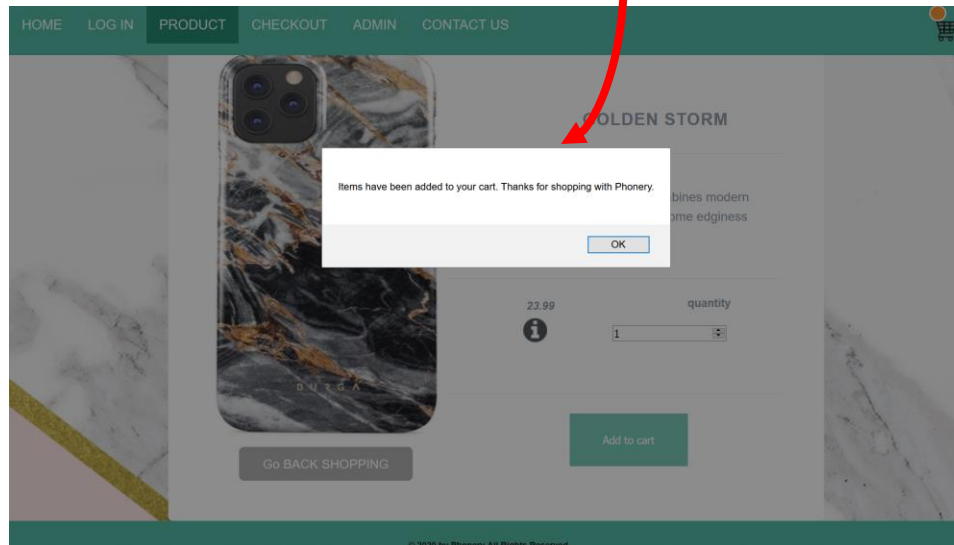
HOME LOG IN PRODUCT CHECKOUT ADMIN CONTACT US

GOLDEN STORM

Items have been added to your cart. Thanks for shopping with Phonery.

OK

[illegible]bines modern
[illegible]ome edginess

23.99

quantity

1

BURGA

Add to cart

Go BACK SHOPPING

© 2020 by Phonery All Rights Reserved